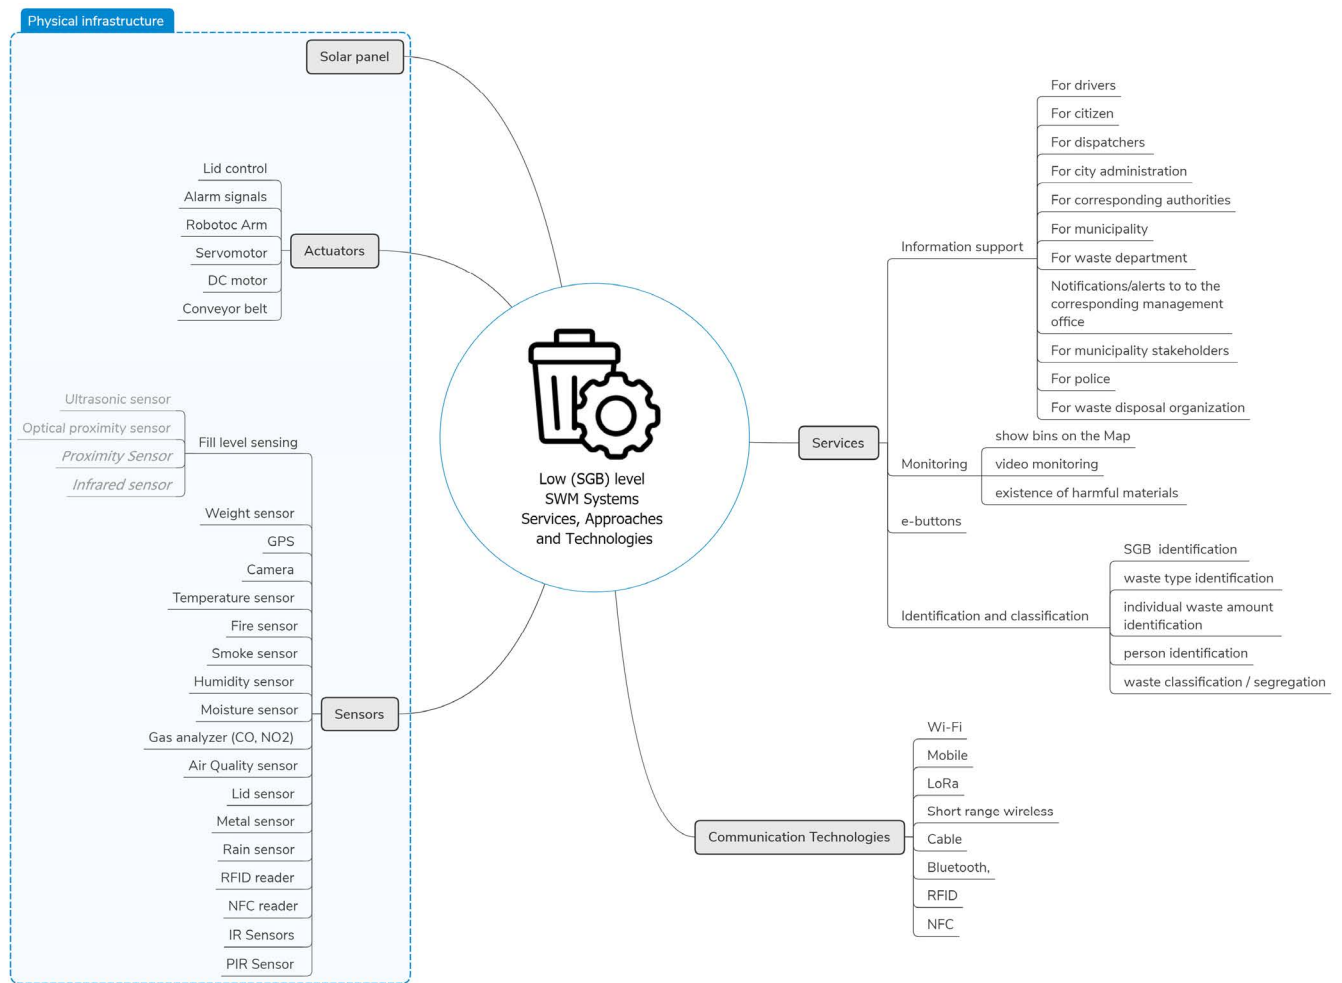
Physical infrastructure

Solar panel

Lid control
Alarm signals
Robotoc Arm
Servomotor
DC motor
Conveyor belt

Actuators

Ultrasonic sensor
Optical proximity sensor
Proximity Sensor
Infrared sensor

Fill level sensing

Weight sensor
GPS
Camera
Temperature sensor
Fire sensor
Smoke sensor
Humidity sensor
Moisture sensor
Gas analyzer (CO, NO2)
Air Quality sensor
Lid sensor
Metal sensor
Rain sensor
RFID reader
NFC reader
IR Sensors
PIR Sensor

Sensors

Low (SGB) level SWM Systems Services, Approaches and Technologies

Services

Information support

For drivers
For citizen
For dispatchers
For city administration
For corresponding authorities
For municipality
For waste department
Notifications/alerts to to the corresponding management office
For municipality stakeholders
For police
For waste disposal organization

Monitoring

show bins on the Map
video monitoring
existence of harmful materials

e-buttons

Identification and classification

SGB identification
waste type identification
individual waste amount identification
person identification
waste classification / segregation

Communication Technologies

Wi-Fi
Mobile
LoRa
Short range wireless
Cable
Bluetooth,
RFID
NFC